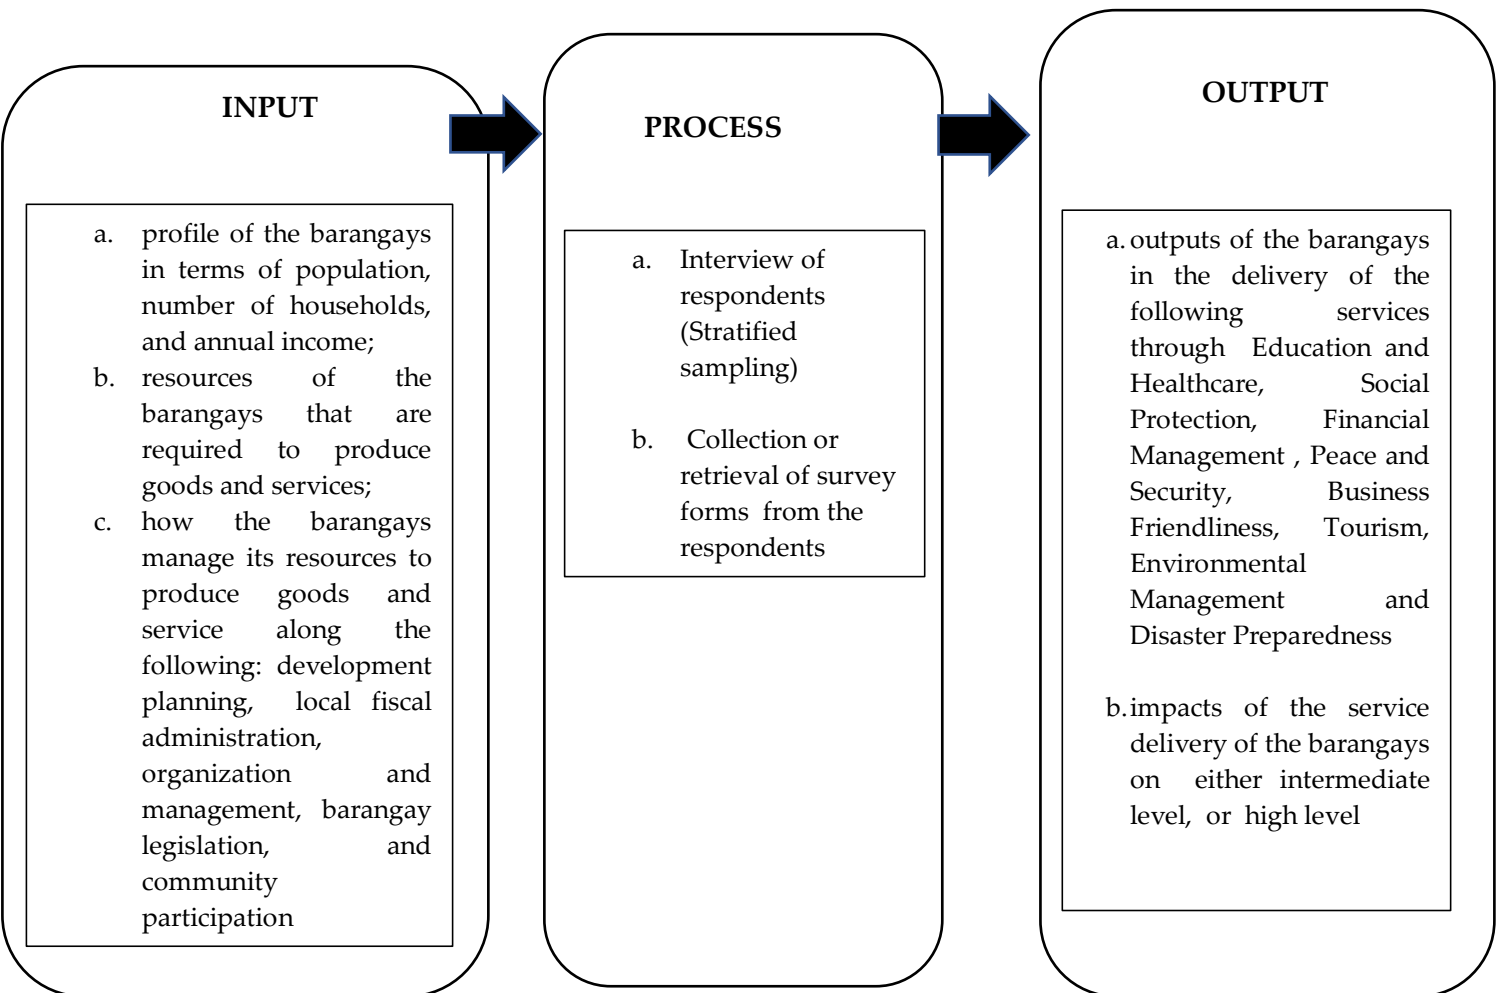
INPUT

a. profile of the barangays in terms of population, number of households, and annual income;
b. resources of the barangays that are required to produce goods and services;
c. how the barangays manage its resources to produce goods and service along the following: development planning, local fiscal administration, organization and management, barangay legislation, and community participation

PROCESS

a. Interview of respondents (Stratified sampling)

b. Collection or retrieval of survey forms from the respondents

OUTPUT

a. outputs of the barangays in the delivery of the following services through Education and Healthcare, Social Protection, Financial Management , Peace and Security, Business Friendliness, Tourism, Environmental Management and Disaster Preparedness

b. impacts of the service delivery of the barangays on either intermediate level, or high level